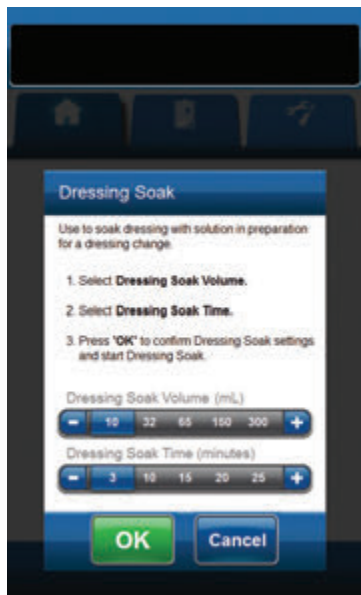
Dressing Soak

Use to soak dressing with solution in preparation for a dressing change.

1. Select **Dressing Soak Volume.**

2. Select **Dressing Soak Time.**

3. Press "**OK**" to confirm Dressing Soak settings and start Dressing Soak.

Dressing Soak Volume (mL)

− 10 32 65 150 300 +

Dressing Soak Time (minutes)

− 3 10 15 20 25 +

OK

Cancel